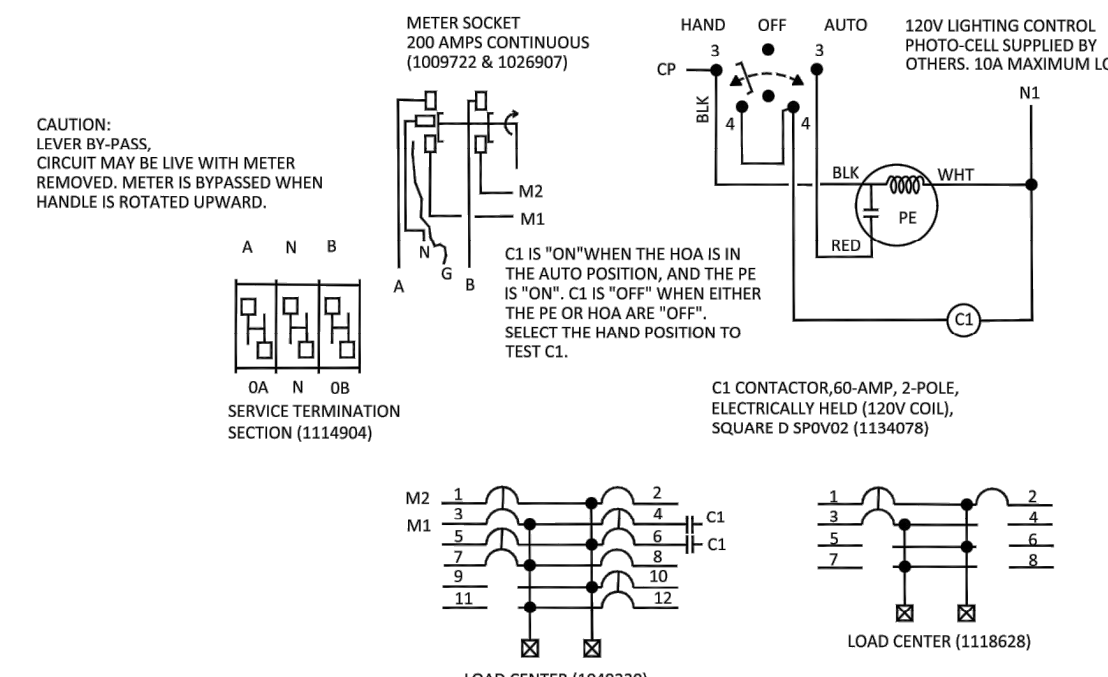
METER SOCKET
200 AMPS CONTINUOUS
(1009722 & 1026907)

HAND OFF AUTO

120V LIGHTING CONTROL
PHOTO-CELL SUPPLIED BY
OTHERS. 10A MAXIMUM L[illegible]

CP 3 3
BLK 4 4
N1

CAUTION:
LEVER BY-PASS,
CIRCUIT MAY BE LIVE WITH METER REMOVED. METER IS BYPASSED WHEN HANDLE IS ROTATED UPWARD.

M2
M1

BLK WHT
PE
RED

A N B

N G
A B

C1 IS "ON"WHEN THE HOA IS IN THE AUTO POSITION, AND THE PE IS "ON". C1 IS "OFF" WHEN EITHER THE PE OR HOA ARE "OFF". SELECT THE HAND POSITION TO TEST C1.

C1

0A N 0B
SERVICE TERMINATION SECTION (1114904)

C1 CONTACTOR,60-AMP, 2-POLE, ELECTRICALLY HELD (120V COIL), SQUARE D SP0V02 (1134078)

M2 1 2
M1 3 4 C1
5 6 C1
7 8
9 10
11 12

1 2
3 4
5 6
7 8

LOAD CENTER (1118628)

LOAD CENTER ([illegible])